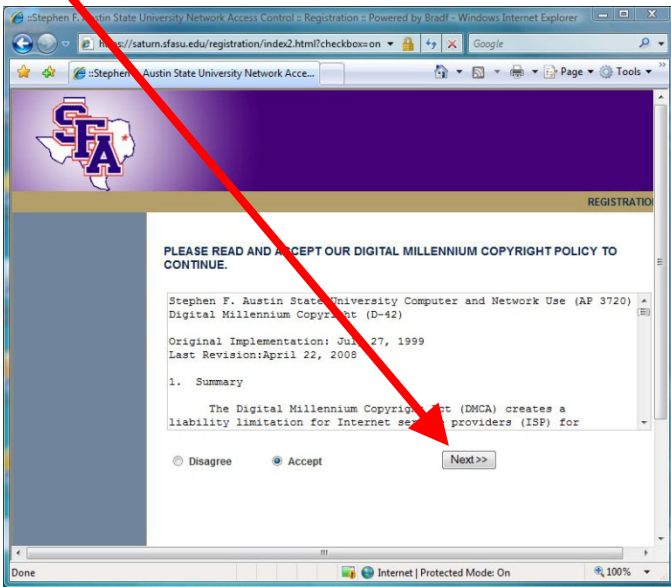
::Stephen F. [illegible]stin State University Network Access Control :: Registration :: Powered by Bradf - Windows Internet Explorer

h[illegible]s://saturn.sfasu.edu/registration/index2.html?checkbox=on

Google

::Stephe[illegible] Austin State University Network Acce...

Page ▾ Tools ▾

SFA

REGISTRATIO

PLEASE READ AND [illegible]CEPT OUR DIGITAL MILLENNIUM COPYRIGHT POLICY TO CONTINUE.

Stephen F. Austin State University Computer and Network Use (AP 3720)
Digital Millennium Copyri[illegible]t (D-42)

Original Implementation: Ju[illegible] 27, 1999
Last Revision:April 22, 2008

1. Summary

The Digital Millennium Copyri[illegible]ct (DMCA) creates a liability limitation for Internet se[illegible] providers (ISP) for

Disagree Accept

Next>>

Done

Internet | Protected Mode: On

100%